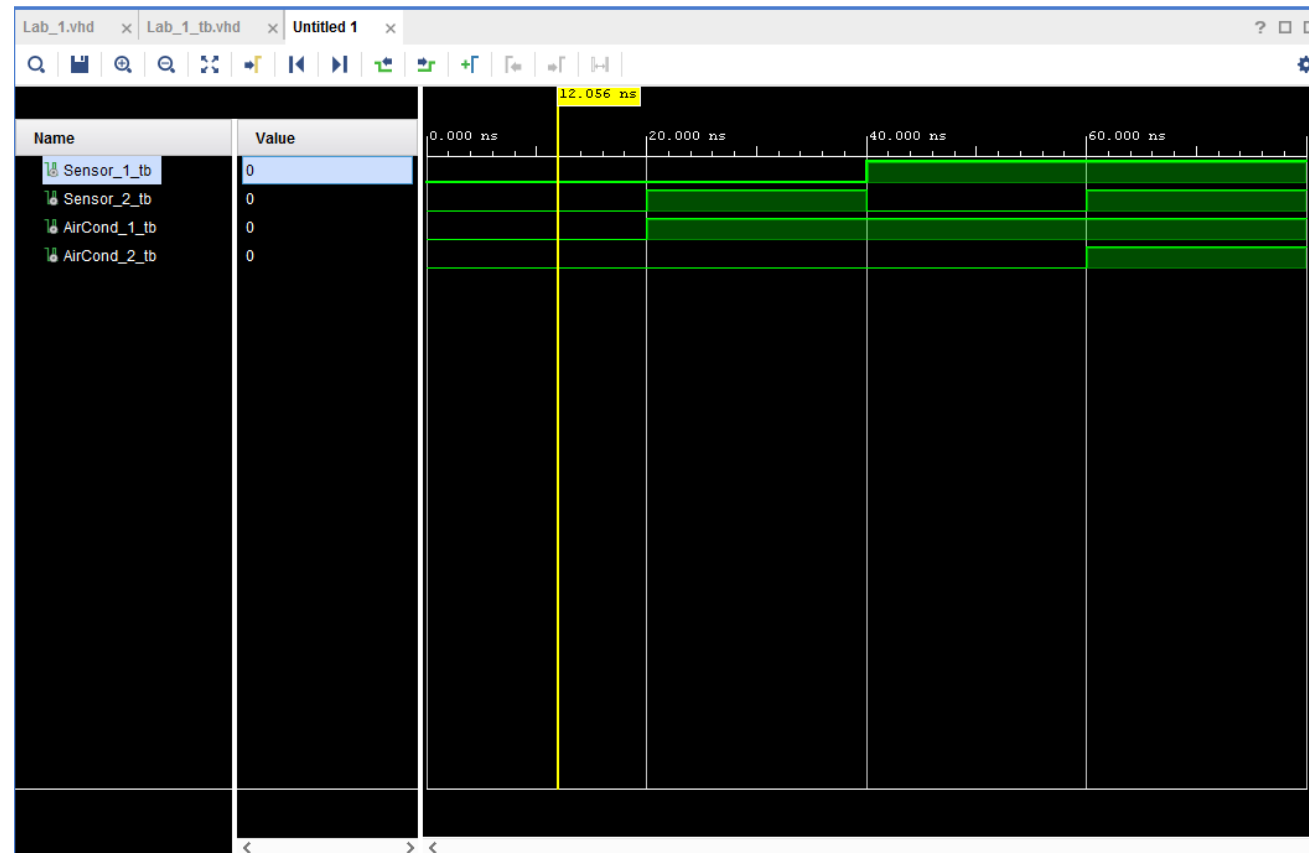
Lab_1.vhd × Lab_1_tb.vhd × Untitled 1 ×

? □

12.056 ns

| Name | Value |
|---|---|
| Sensor_1_tb | 0 |
| Sensor_2_tb | 0 |
| AirCond_1_tb | 0 |
| AirCond_2_tb | 0 |

0.000 ns
20.000 ns
40.000 ns
60.000 ns